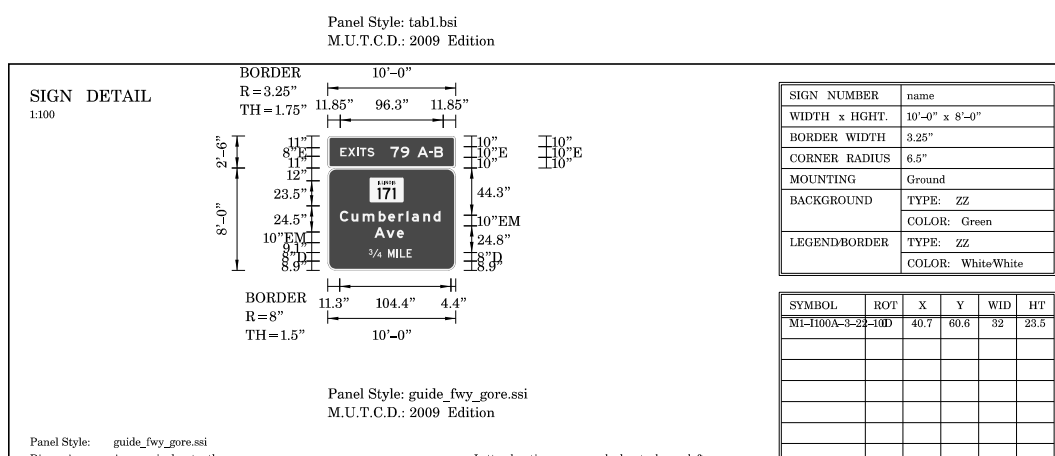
Panel Style: tab1.bsi
M.U.T.C.D.: 2009 Edition

SIGN DETAIL
1:100

BORDER
R = 3.25"
TH = 1.75"

10'–0"

11.85" 96.3" 11.85"

2'-6"
11"
8"E
11"
12"

EXITS 79 A-B

10"
10"E
10"

10"
10"E
10"

8'-0"
23.5"
24.5"
10"EM
9.1"
8"D
8.9"

INTERSTATE
171

Cumberland
Ave
3/4 MILE

44.3"
10"EM
24.8"
8"D
8.9"

BORDER
R = 8"
TH = 1.5"

11.3" 104.4" 4.4"

10'–0"

Panel Style: guide_fwy_gore.ssi
M.U.T.C.D.: 2009 Edition

Panel Style: guide_fwy_gore.ssi

| SIGN NUMBER | name |
|---|---|
| WIDTH x HGHT. | 10'–0" x 8'–0" |
| BORDER WIDTH | 3.25" |
| CORNER RADIUS | 6.5" |
| MOUNTING | Ground |
| BACKGROUND | TYPE: ZZ |
| | COLOR: Green |
| LEGEND/BORDER | TYPE: ZZ |
| | COLOR: White/White |

| SYMBOL | ROT | X | Y | WID | HT |
|---|---|---|---|---|---|
| M1–I100A–3–22–10D | | 40.7 | 60.6 | 32 | 23.5 |
| | | | | | |
| | | | | | |
| | | | | | |
| | | | | | |
| | | | | | |
| | | | | | |